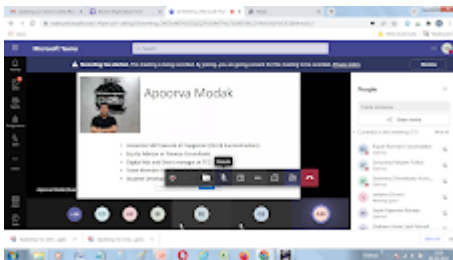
Microsoft Teams

Recording has started. This meeting is being recorded. By joining, you are giving consent for this meeting to be recorded. Privacy policy

Dismiss

Apoorva Modak

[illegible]
Equity Advisor & Finance Consultant
Digital Ads and Client manager at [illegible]
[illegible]
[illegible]

Mute

People

Invite someone

Currently in this meeting (27)